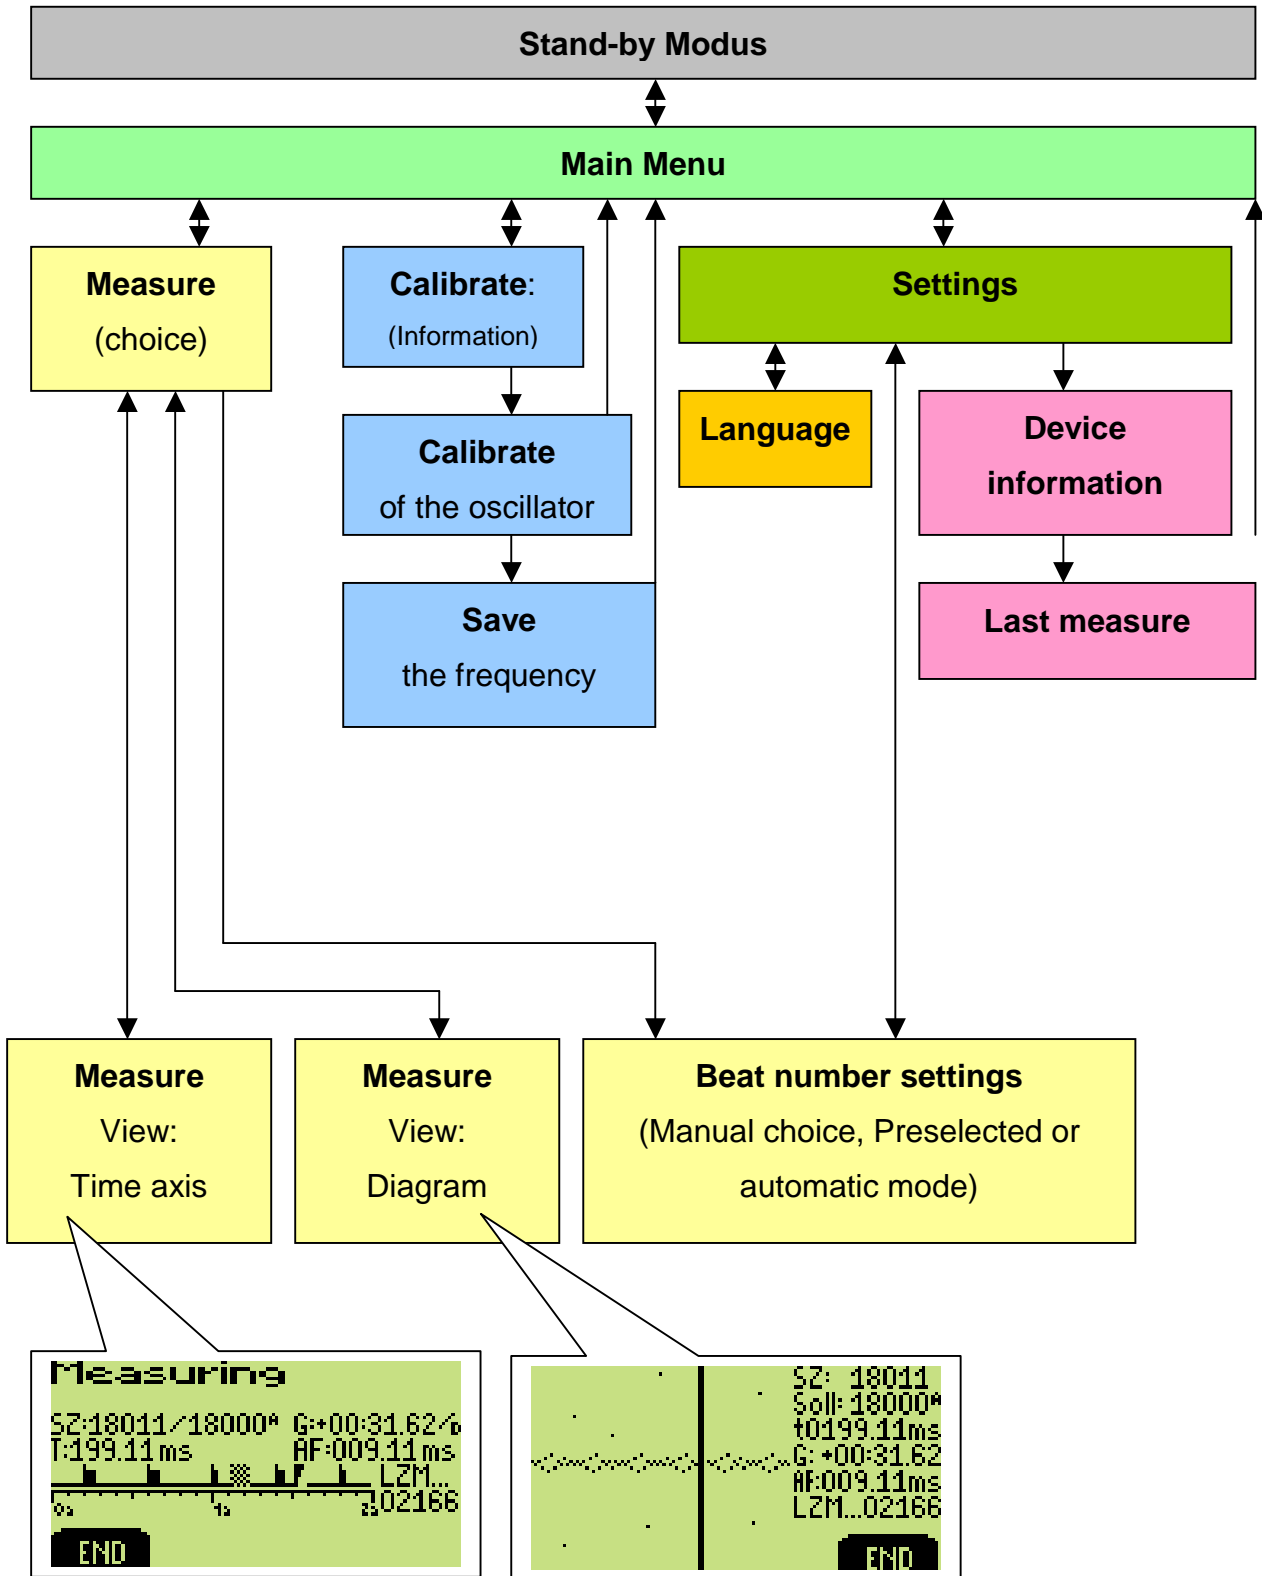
Stand-by Modus

Main Menu

Measure
(choice)

Calibrate:
(Information)

Calibrate
of the oscillator

Save
the frequency

Settings

Language

Device
information

Last measure

Measure
View:
Time axis

Measure
View:
Diagram

Beat number settings
(Manual choice, Preselected or automatic mode)

Measuring
SZ:18011/18000* G:+00:31.62/d
T:199.11ms AF:009.11ms
LZM...
02166
END

SZ: 18011
Soll: 18000*
t0199.11ms
G: +00:31.62
AF:009.11ms
LZM...02166
END